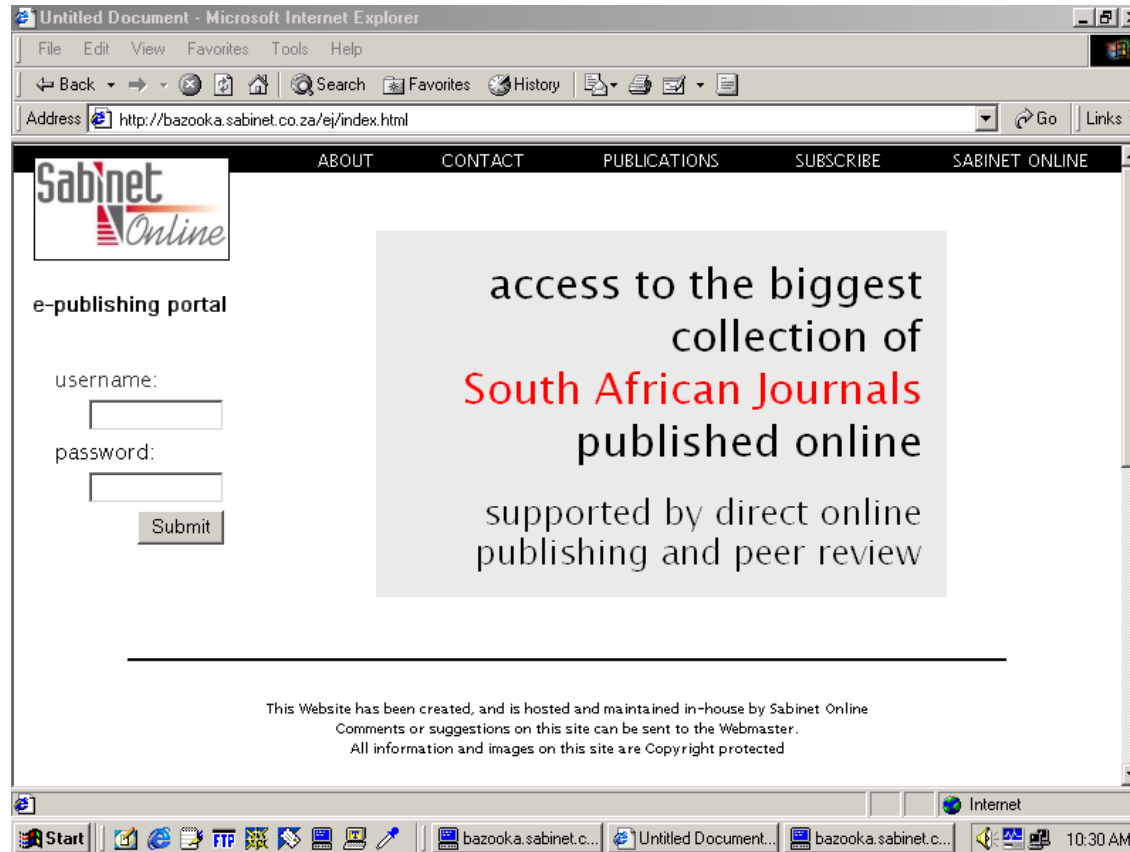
Untitled Document - Microsoft Internet Explorer

File Edit View Favorites Tools Help

Back Search Favorites History

Address http://bazooka.sabinet.co.za/ej/index.html Go Links

ABOUT CONTACT PUBLICATIONS SUBSCRIBE SABINET ONLINE

Sabinet Online

e-publishing portal

username:

password:

Submit

access to the biggest collection of South African Journals published online

supported by direct online publishing and peer review

This Website has been created, and is hosted and maintained in-house by Sabinet Online
Comments or suggestions on this site can be sent to the Webmaster.
All information and images on this site are Copyright protected

Internet

Start bazooka.sabinet.c... Untitled Document... bazooka.sabinet.c... 10:30 AM